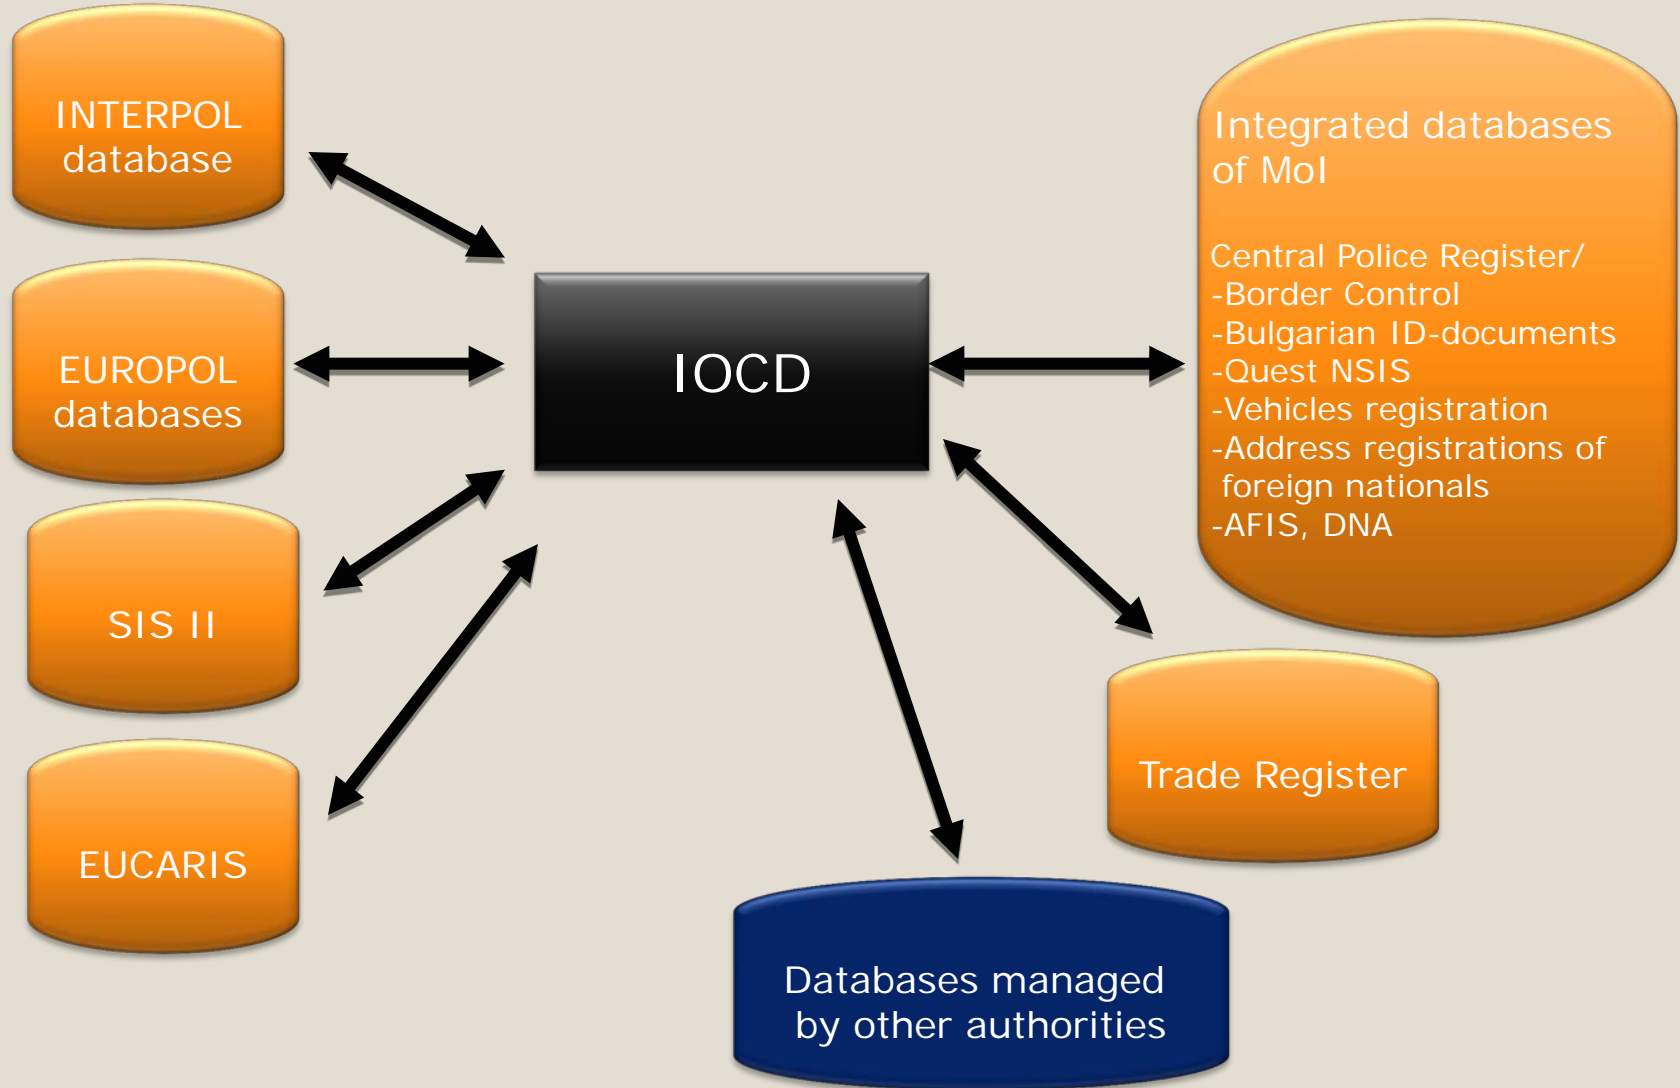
INTERPOL database

EUROPOL databases

SIS II

EUCARIS

IOCD

Integrated databases of MoI

Central Police Register/
-Border Control
-Bulgarian ID-documents
-Quest NSIS
-Vehicles registration
-Address registrations of foreign nationals
-AFIS, DNA

Trade Register

Databases managed by other authorities